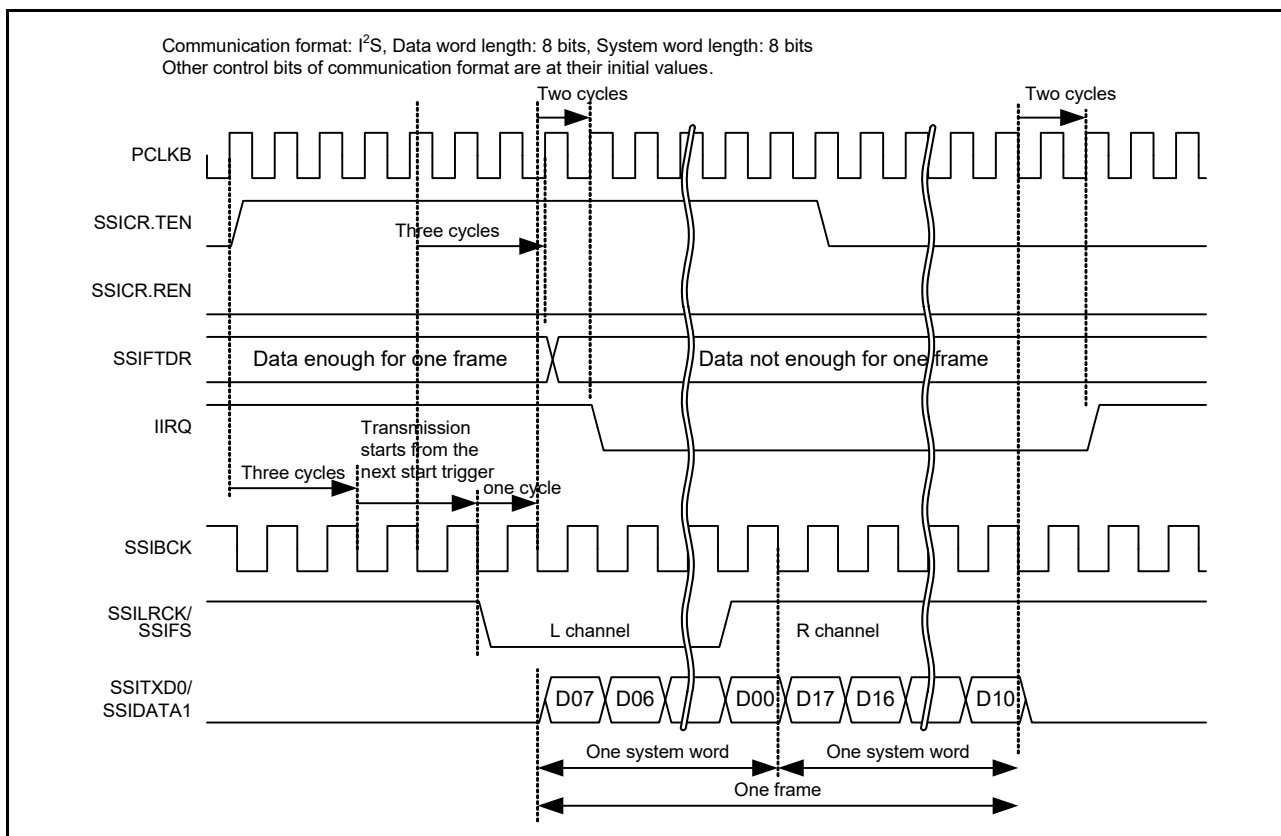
Communication format: I$^2$S, Data word length: 8 bits, System word length: 8 bits
Other control bits of communication format are at their initial values.

Two cycles

Two cycles

PCLKB

SSICR.TEN

Three cycles

SSICR.REN

SSIFTDR

Data enough for one frame

Data not enough for one frame

IIRQ

Transmission starts from the next start trigger

Three cycles

one cycle

SSIBCK

SSILRCK/ SSIFS

L channel

R channel

SSITXD0/ SSIDATA1

D07

D06

D00

D17

D16

D10

One system word

One system word

One frame